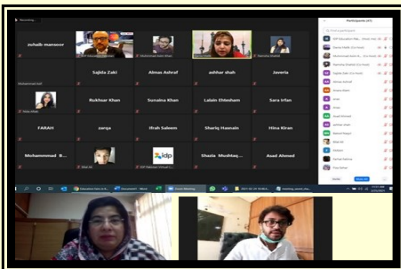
zohaib mansoor

Sajida Zaki

Almas Ashraf

ashfaar shah

Jaweria

Bukhtiar Khan

Sunaina Khan

Lalain Ghksham

Sara Irfan

FARAH

zarqa

Ifrah Saleem

Shariq Hasnain

Hina Kiran

Mohammad R...

Shazia Mushtaq...

Asad Ahmed

idp

Participants

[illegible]